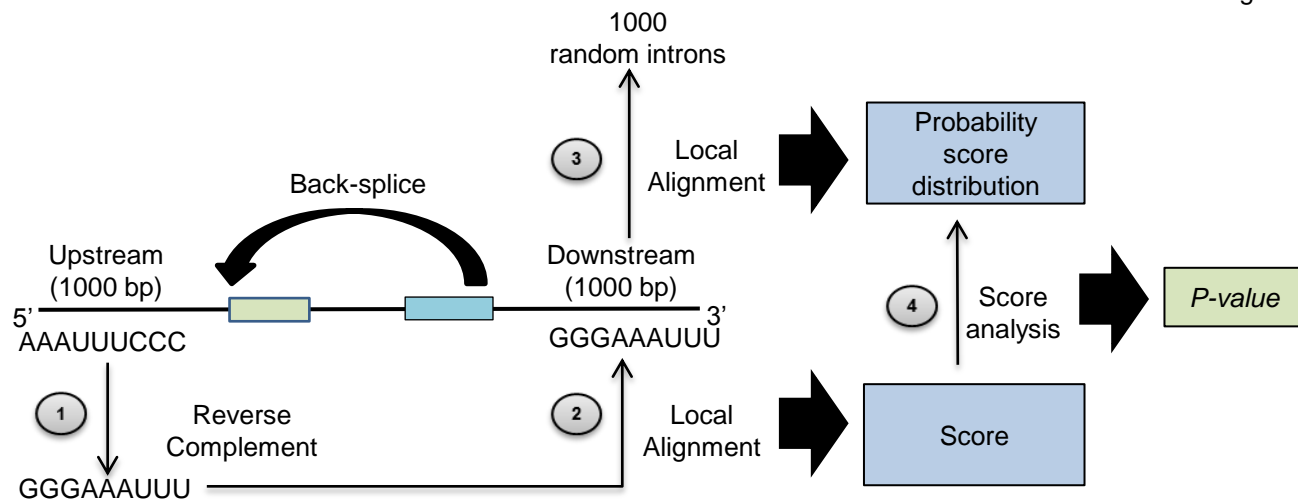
1000
random introns

3
Local Alignment

Probability score distribution

Back-splice

Upstream (1000 bp)
5'
AAAUUUCCC

Downstream (1000 bp)
3'
GGGAAAUUU

4
Score analysis

*P-value*

1
Reverse Complement

2
Local Alignment

Score

GGGAAAUUU